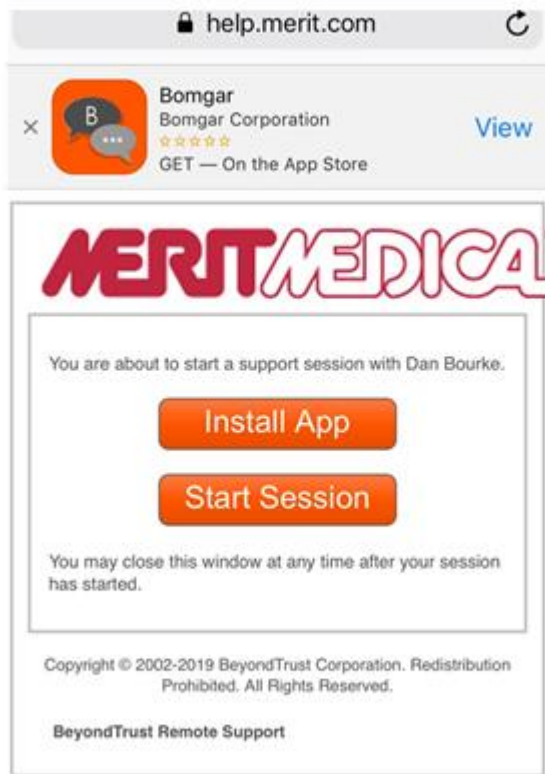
help.merit.com

×

B

Bomgar
Bomgar Corporation
GET — On the App Store

View

MERITMEDICAL

You are about to start a support session with Dan Bourke.

Install App

Start Session

You may close this window at any time after your session has started.

Copyright © 2002-2019 BeyondTrust Corporation. Redistribution Prohibited. All Rights Reserved.

BeyondTrust Remote Support